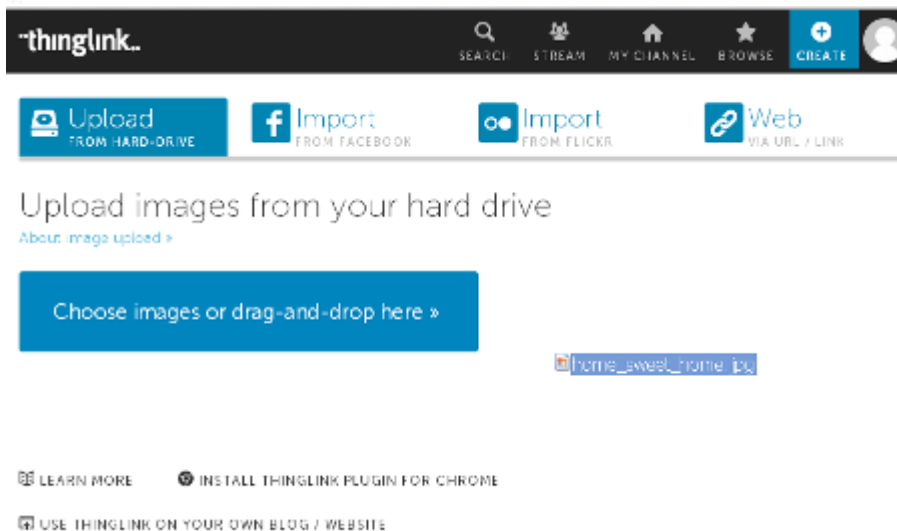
thinglink.

SEARCH STREAM MY CHANNEL BROWSE CREATE

Upload FROM HARD-DRIVE

Import FROM FACEBOOK

Import FROM FLICKR

Web VIA URL / LINK

Upload images from your hard drive

About image upload »

Choose images or drag-and-drop here »

home_sweet_home.jpg

LEARN MORE

INSTALL THINGLINK PLUGIN FOR CHROME

USE THINGLINK ON YOUR OWN BLOG / WEBSITE